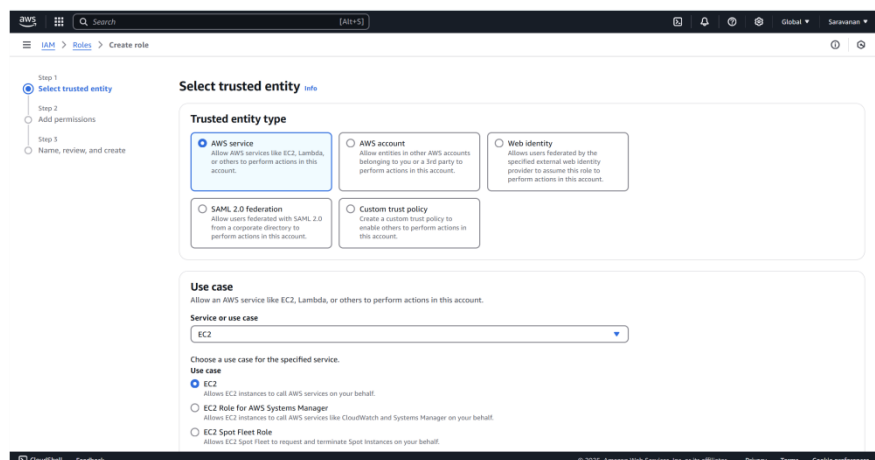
aws
Search
[Alt+S]
Global ▾
Saravanan ▾

IAM > Roles > Create role

Step 1
Select trusted entity
Step 2
Add permissions
Step 3
Name, review, and create

Select trusted entity Info

Trusted entity type

AWS service
Allow AWS services like EC2, Lambda, or others to perform actions in this account.

AWS account
Allow entities in other AWS accounts belonging to you or a 3rd party to perform actions in this account.

Web identity
Allows users federated by the specified external web identity provider to assume this role to perform actions in this account.

SAML 2.0 federation
Allow users federated with SAML 2.0 from a corporate directory to perform actions in this account.

Custom trust policy
Create a custom trust policy to enable others to perform actions in this account.

Use case
Allow an AWS service like EC2, Lambda, or others to perform actions in this account.

Service or use case
EC2

Choose a use case for the specified service.
Use case

EC2
Allows EC2 instances to call AWS services on your behalf.

EC2 Role for AWS Systems Manager
Allows EC2 instances to call AWS services like CloudWatch and Systems Manager on your behalf.

EC2 Spot Fleet Role
Allows EC2 Spot Fleet to request and terminate Spot Instances on your behalf.

CloudShell Feedback
© 2025, Amazon Web Services, Inc. or its affiliates. Privacy Terms Cookie preferences